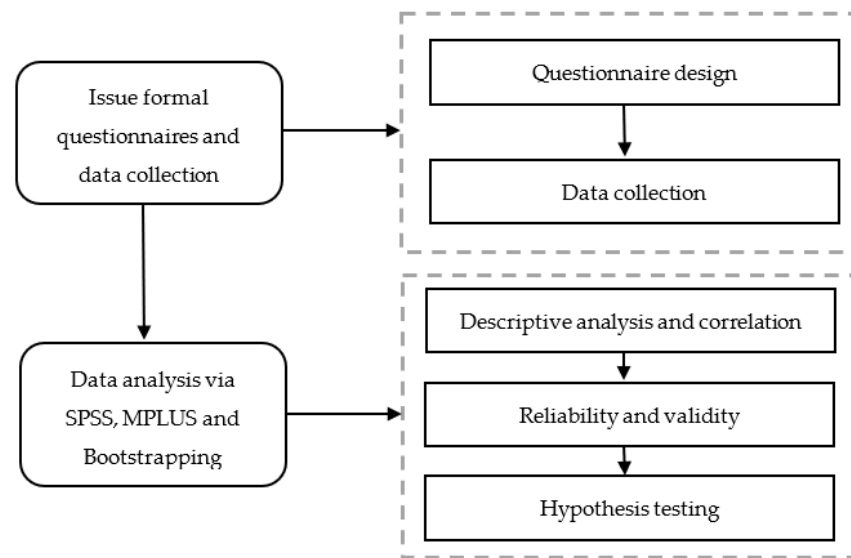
Issue formal questionnaires and data collection

Questionnaire design

Data collection

Data analysis via SPSS, MPLUS and Bootstrapping

Descriptive analysis and correlation

Reliability and validity

Hypothesis testing